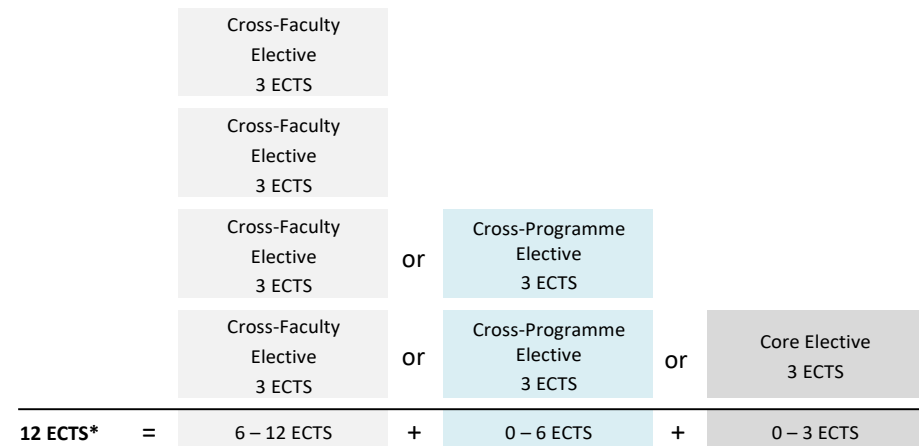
Cross-Faculty Elective 3 ECTS

Cross-Faculty Elective 3 ECTS

Cross-Faculty Elective 3 ECTS or Cross-Programme Elective 3 ECTS

Cross-Faculty Elective 3 ECTS or Cross-Programme Elective 3 ECTS or Core Elective 3 ECTS

| 12 ECTS* | = | 6 – 12 ECTS | + | 0 – 6 ECTS | + | 0 – 3 ECTS |
|---|---|---|---|---|---|---|